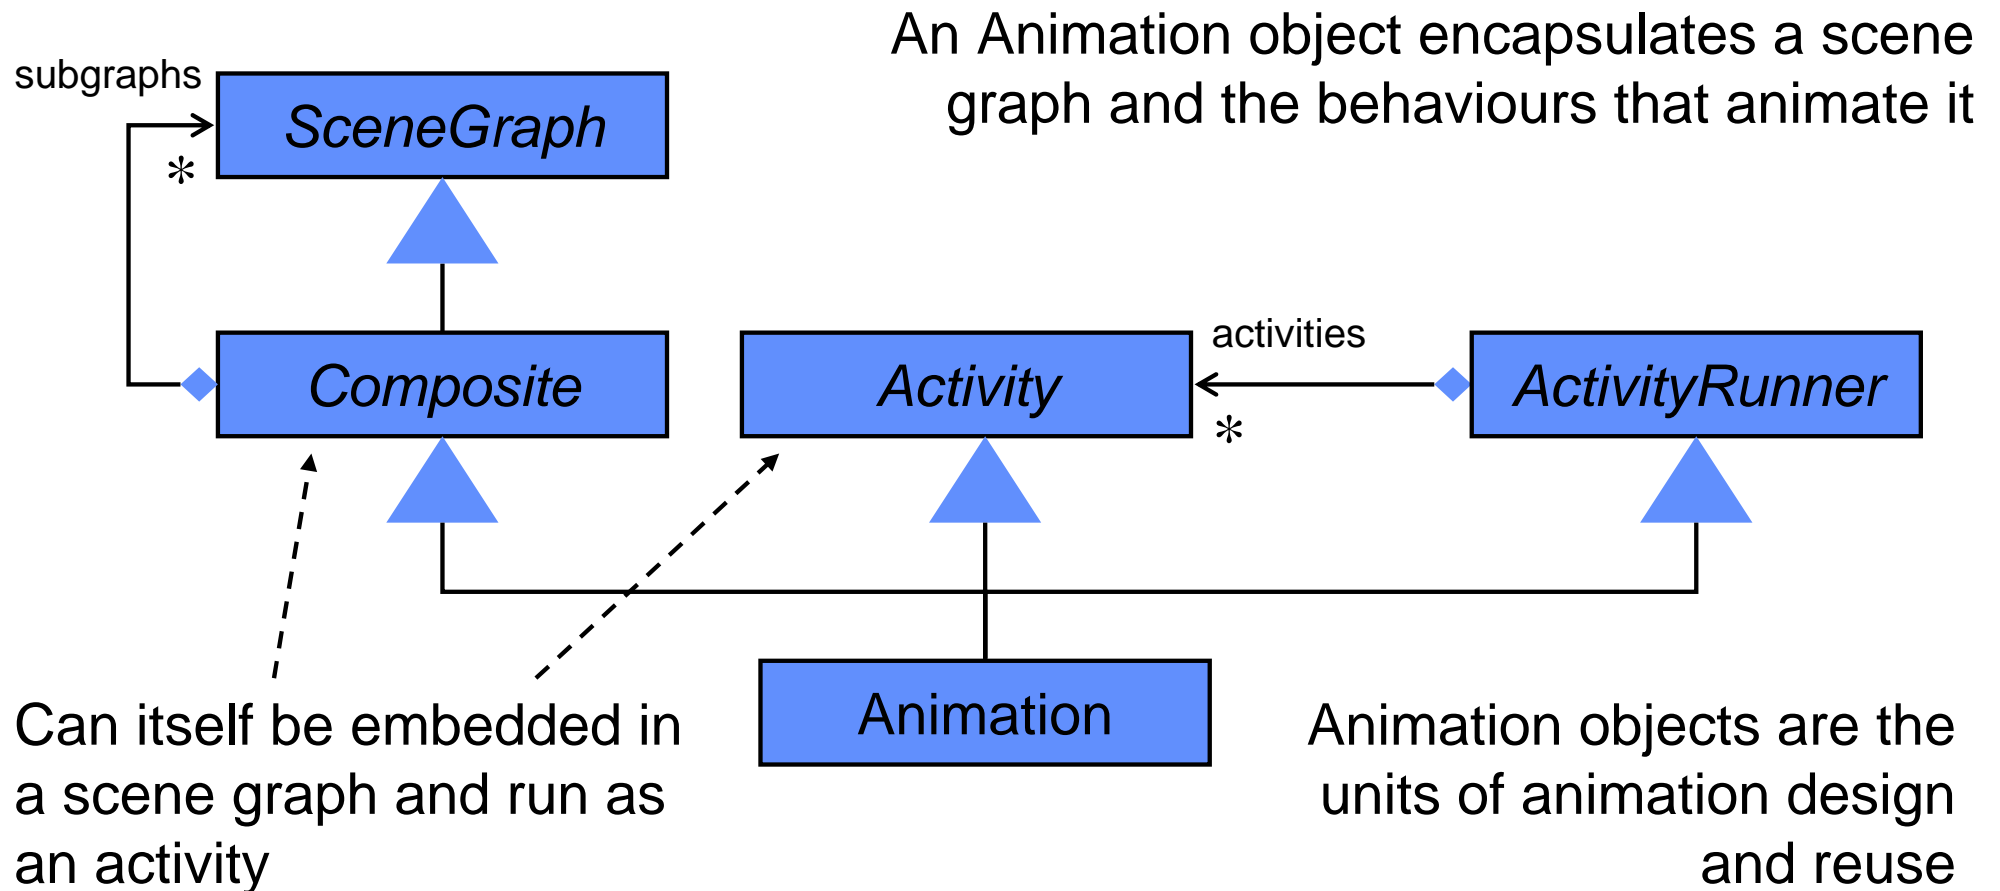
An Animation object encapsulates a scene graph and the behaviours that animate it

subgraphs

SceneGraph

*

Composite

Activity

activities

ActivityRunner

*

Animation

Can itself be embedded in a scene graph and run as an activity

Animation objects are the units of animation design and reuse